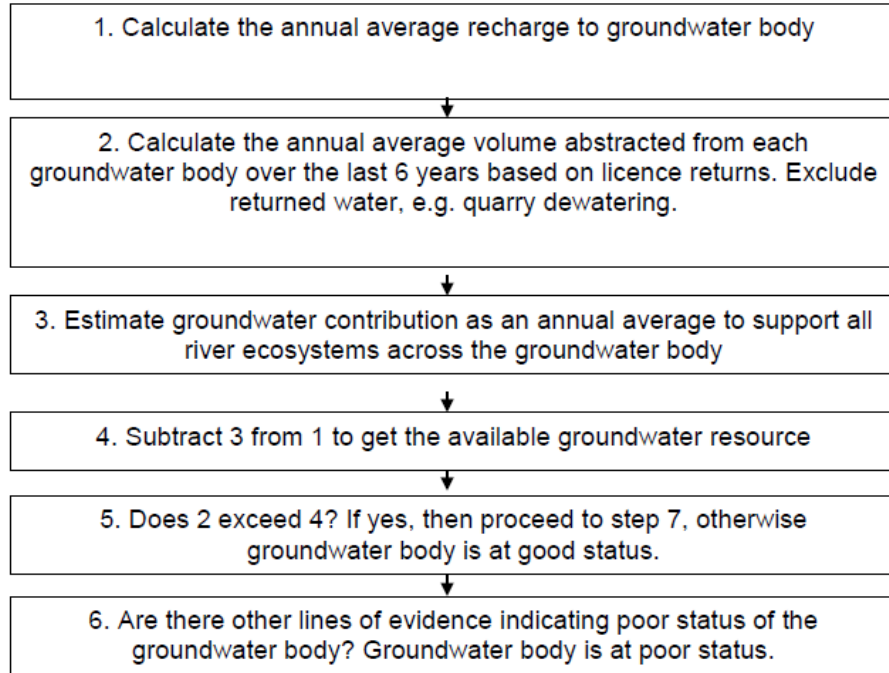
1. Calculate the annual average recharge to groundwater body

2. Calculate the annual average volume abstracted from each groundwater body over the last 6 years based on licence returns. Exclude returned water, e.g. quarry dewatering.

3. Estimate groundwater contribution as an annual average to support all river ecosystems across the groundwater body

4. Subtract 3 from 1 to get the available groundwater resource

5. Does 2 exceed 4? If yes, then proceed to step 7, otherwise groundwater body is at good status.

6. Are there other lines of evidence indicating poor status of the groundwater body? Groundwater body is at poor status.